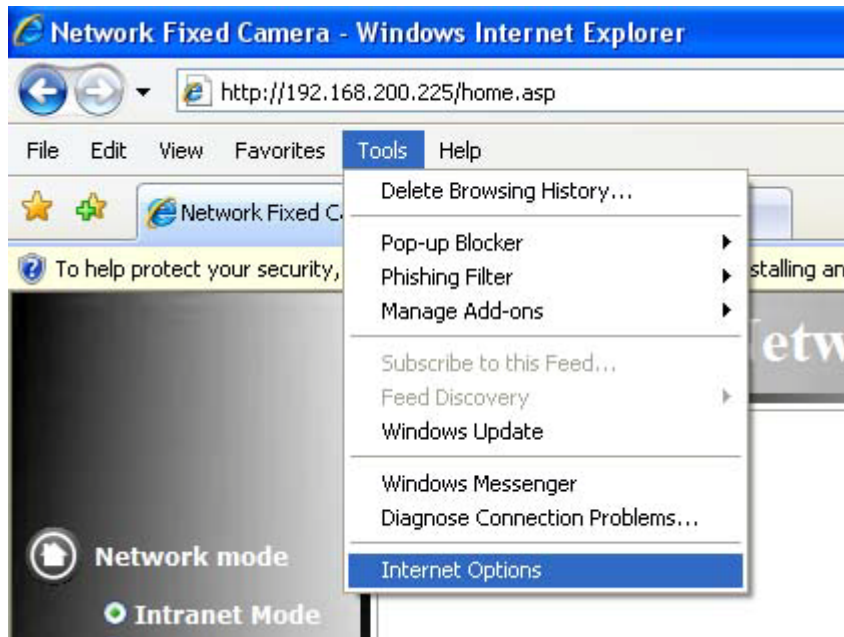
Network Fixed Camera - Windows Internet Explorer

http://192.168.200.225/home.asp

File Edit View Favorites Tools Help

Network Fixed C

To help protect your security,

stalling an

Delete Browsing History...

Pop-up Blocker

Phishing Filter

Manage Add-ons

Subscribe to this Feed...

Feed Discovery

Windows Update

Windows Messenger

Diagnose Connection Problems...

Internet Options

Netw

Network mode

Intranet Mode